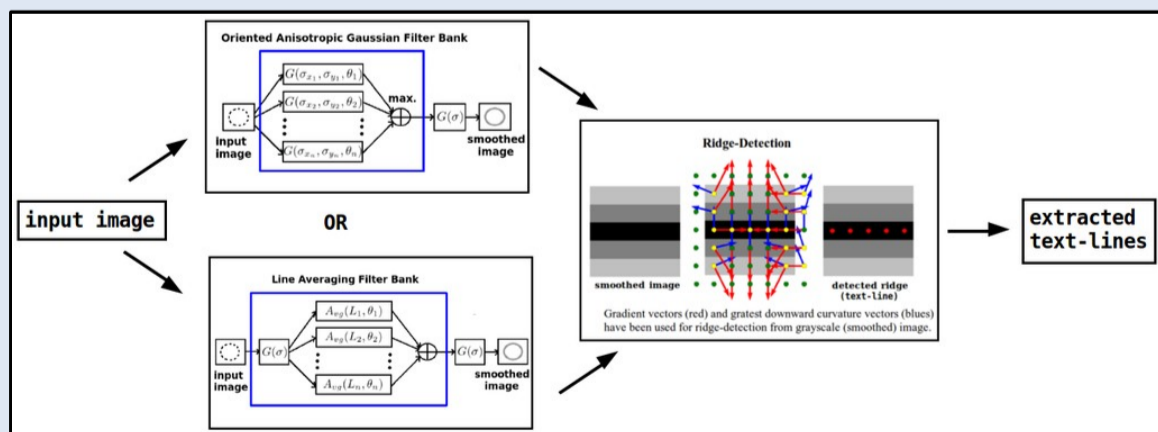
input image

Oriented Anisotropic Gaussian Filter Bank

$G(\sigma_{x_1}, \sigma_{y_1}, \theta_1)$

$G(\sigma_{x_2}, \sigma_{y_2}, \theta_2)$

$G(\sigma_{x_n}, \sigma_{y_n}, \theta_n)$

max.

$G(\sigma)$

input image

smoothed image

OR

Line Averaging Filter Bank

$G(\sigma)$

$A_{vg}(L_1, \theta_1)$

$A_{vg}(L_2, \theta_2)$

$A_{vg}(L_n, \theta_n)$

$G(\sigma)$

input image

smoothed image

Ridge-Detection

smoothed image

detected ridge (text-line)

Gradient vectors (red) and gratest downward curvature vectors (blues) have been used for ridge-detection from grayscale (smoothed) image.

extracted text-lines